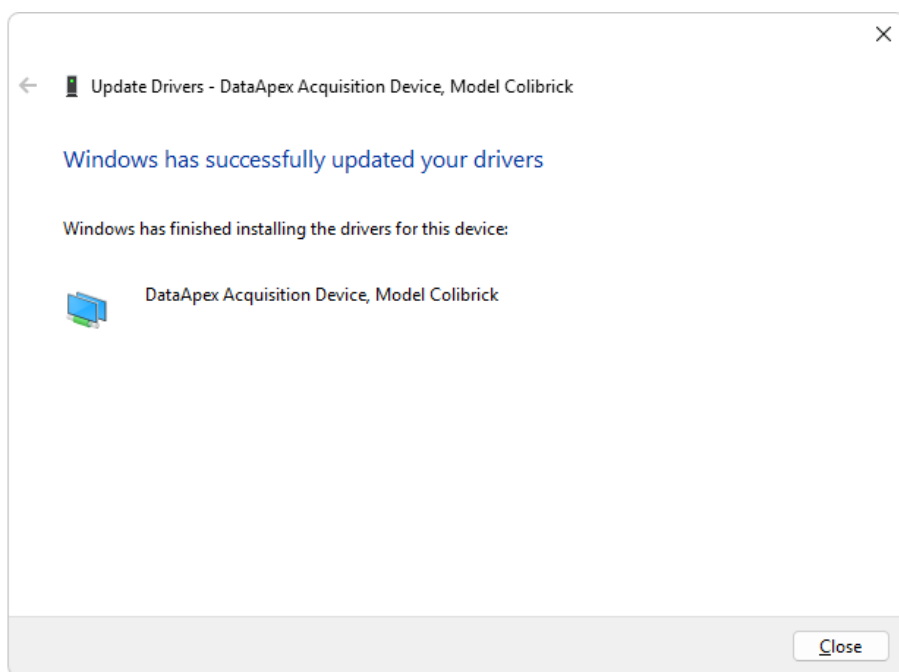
Update Drivers - DataApex Acquisition Device, Model Colibrick

Windows has successfully updated your drivers

Windows has finished installing the drivers for this device:

DataApex Acquisition Device, Model Colibrick

Close